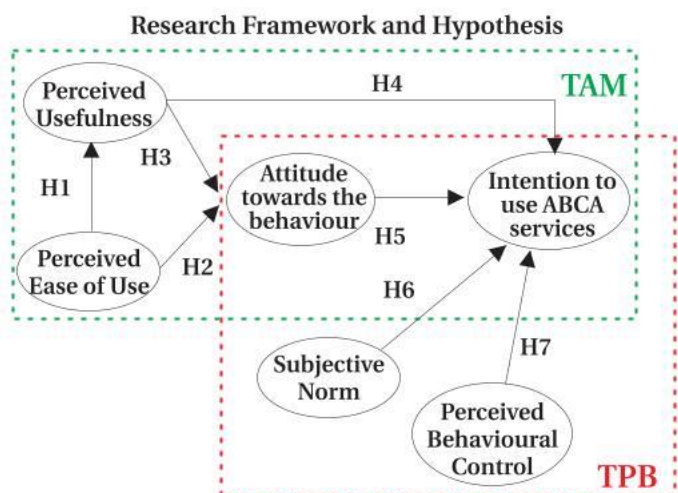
Research Framework and Hypothesis

Perceived Usefulness

H4

TAM

H3

H1

Attitude towards the behaviour

Intention to use ABCA services

H5

Perceived Ease of Use

H2

H6

H7

Subjective Norm

Perceived Behavioural Control

TPB